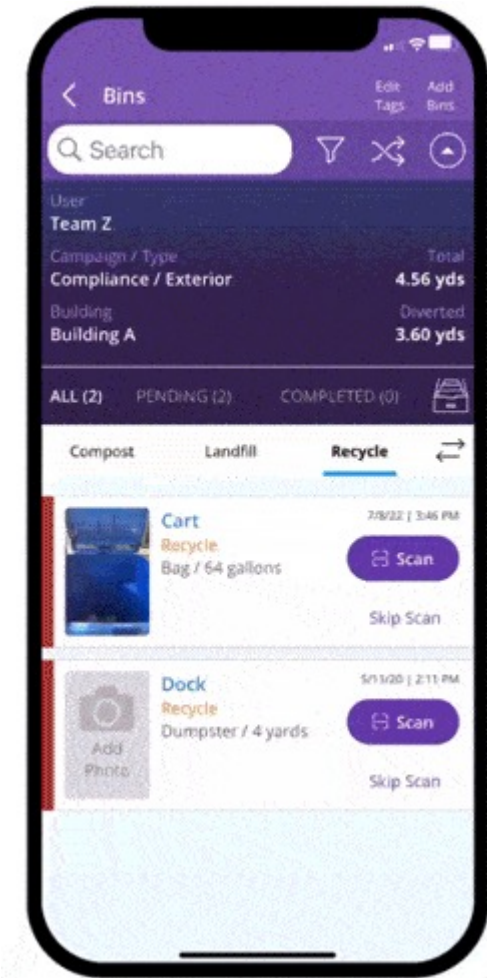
Bins

Edit Tags

Add Bins

Search

User
Team Z

Campaign / Type
Compliance / Exterior

Total
4.56 yds

Building
Building A

Diverted
3.60 yds

ALL (2) PENDING (2) COMPLETED (0)

Compost Landfill Recycle

Cart
Recycle
Bag / 64 gallons
7/8/22 | 3:46 PM
Scan
Skip Scan

Add Photo
Dock
Recycle
Dumpster / 4 yards
5/11/20 | 2:11 PM
Scan
Skip Scan